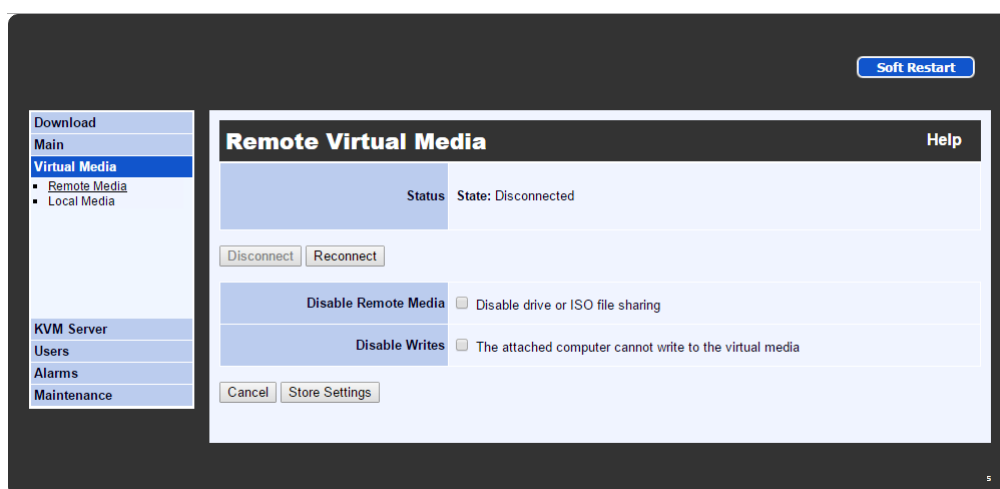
Soft Restart

Download
Main
Virtual Media
- Remote Media
- Local Media
KVM Server
Users
Alarms
Maintenance

Remote Virtual Media

Help

| Status | State: Disconnected |
|---|---|

Disconnect Reconnect

| Disable Remote Media | Disable drive or ISO file sharing |
|---|---|
| Disable Writes | The attached computer cannot write to the virtual media |

Cancel Store Settings

s